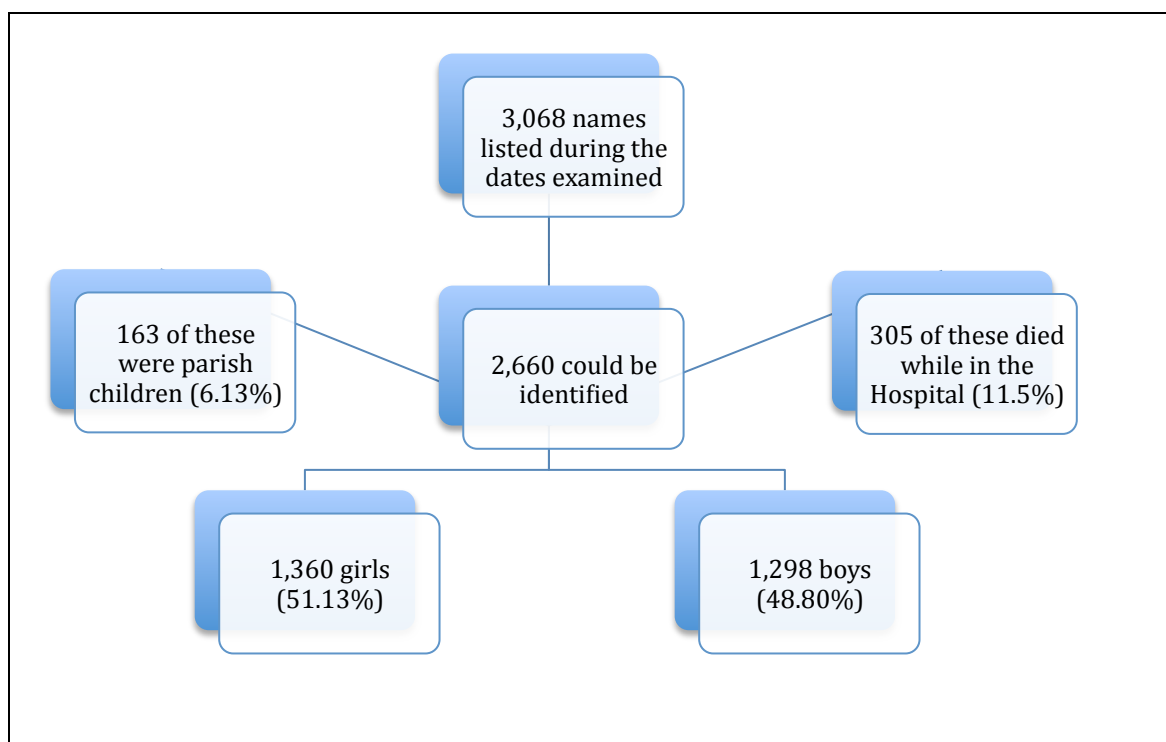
3,068 names listed during the dates examined

163 of these were parish children (6.13%)

2,660 could be identified

305 of these died while in the Hospital (11.5%)

1,360 girls (51.13%)

1,298 boys (48.80%)